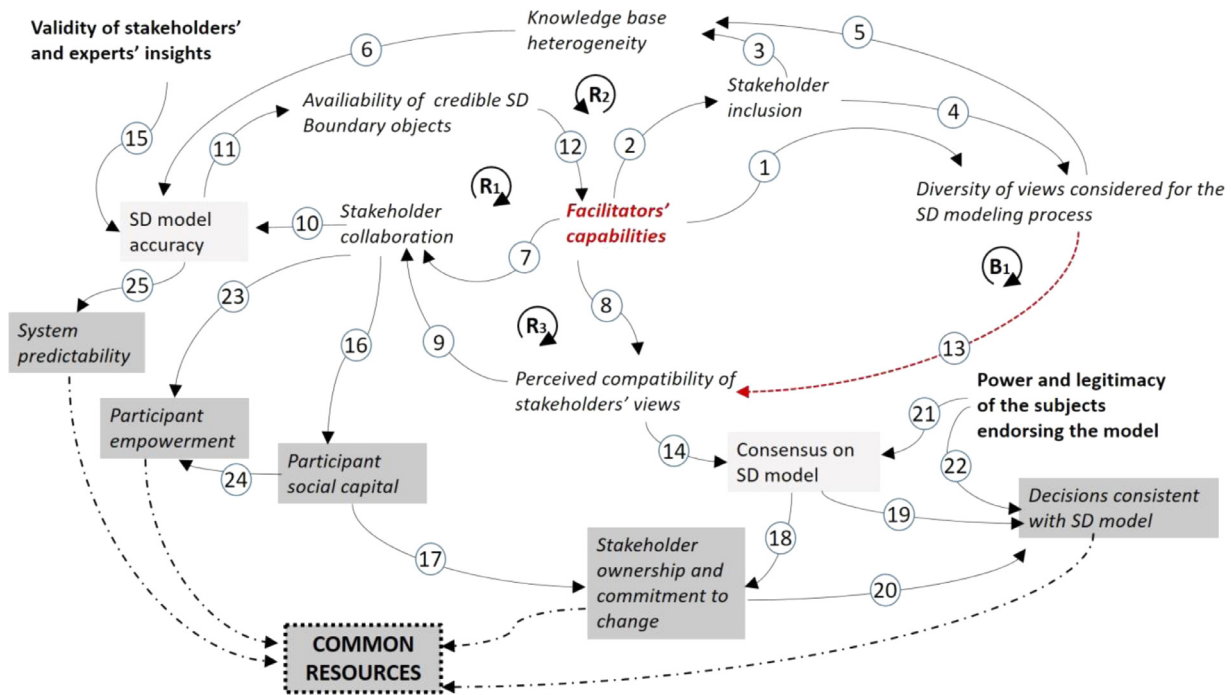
Validity of stakeholders' and experts' insights

Knowledge base heterogeneity

5

6

3

Stakeholder inclusion

Availiability of credible SD Boundary objects

R2

15

11

12

2

4

1

R1

SD model accuracy

10

Stakeholder collaboration

Facilitators' capabilities

Diversity of views considered for the SD modeling process

7

B1

25

23

System predictability

16

8

R3

9

13

Perceived compatibility of stakeholders' views

Power and legitimacy of the subjects endorsing the model

Participant empowerment

21

14

Consensus on SD model

22

24

Participant social capital

Decisions consistent with SD model

19

18

17

Stakeholder ownership and commitment to change

20

COMMON RESOURCES